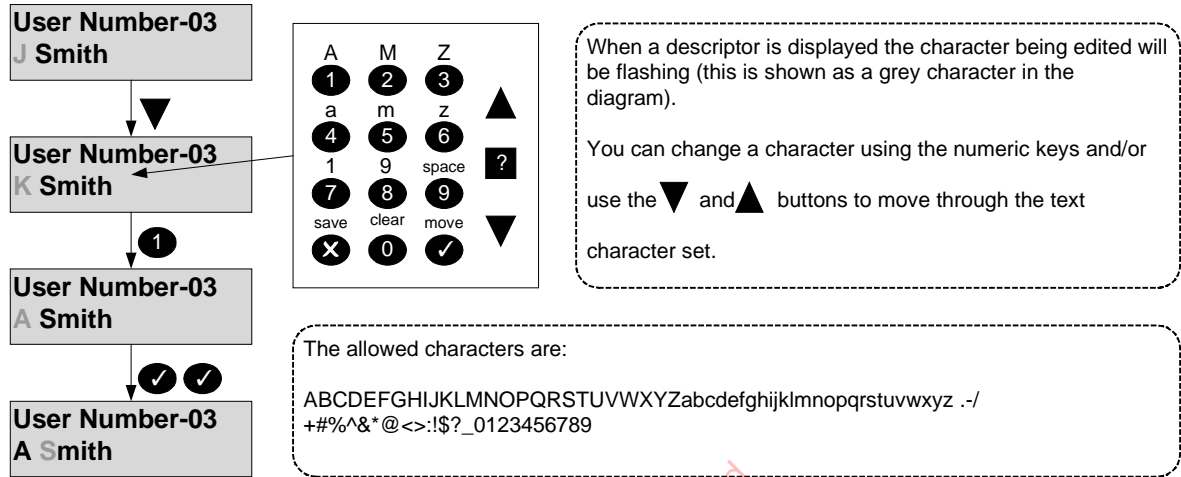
User Number-03
J Smith

▼

User Number-03
K Smith

1

User Number-03
A Smith

✓ ✓

User Number-03
A Smith

A M Z
1 2 3
a m z
4 5 6
1 9 space
7 8 9
save clear move
✕ 0 ✓

▲
?
▼

When a descriptor is displayed the character being edited will be flashing (this is shown as a grey character in the diagram).

You can change a character using the numeric keys and/or use the ▼ and ▲ buttons to move through the text character set.

The allowed characters are:

ABCDEFGHIJKLMNOPQRSTUVWXYZabcdefghijklmnopqrstuvwxyz .-/ +#%^&*@<>:!$?_0123456789